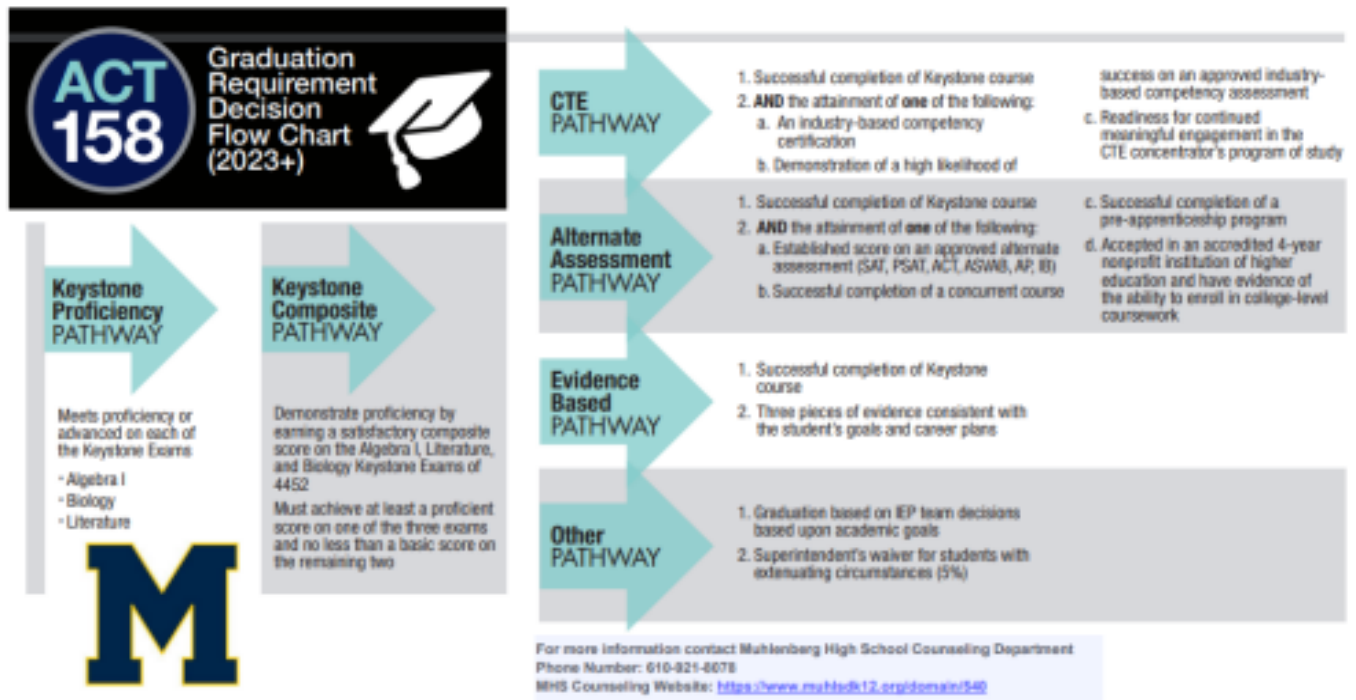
ACT 158

Graduation Requirement Decision Flow Chart (2023+)

Keystone Proficiency PATHWAY

Meets proficiency or advanced on each of the Keystone Exams
- Algebra I
- Biology
- Literature

M

Keystone Composite PATHWAY

Demonstrate proficiency by earning a satisfactory composite score on the Algebra I, Literature, and Biology Keystone Exams of 4452

Must achieve at least a proficient score on one of the three exams and no less than a basic score on the remaining two

CTE PATHWAY

1. Successful completion of Keystone course
2. AND the attainment of one of the following:
a. An industry-based competency certification
b. Demonstration of a high likelihood of success on an approved industry-based competency assessment
c. Readiness for continued meaningful engagement in the CTE concentrator's program of study

Alternate Assessment PATHWAY

1. Successful completion of Keystone course
2. AND the attainment of one of the following:
a. Established score on an approved alternate assessment (SAT, PSAT, ACT, ASVAB, AP, IB)
b. Successful completion of a concurrent course
c. Successful completion of a pre-apprenticeship program
d. Accepted in an accredited 4-year nonprofit institution of higher education and have evidence of the ability to enroll in college-level coursework

Evidence Based PATHWAY

1. Successful completion of Keystone course
2. Three pieces of evidence consistent with the student's goals and career plans

Other PATHWAY

1. Graduation based on IEP team decisions based upon academic goals
2. Superintendent's waiver for students with extenuating circumstances (5%)

For more information contact Muhlenberg High School Counseling Department
Phone Number: 610-921-8078
MHS Counseling Website: https://www.muhlsdk12.org/domain/540